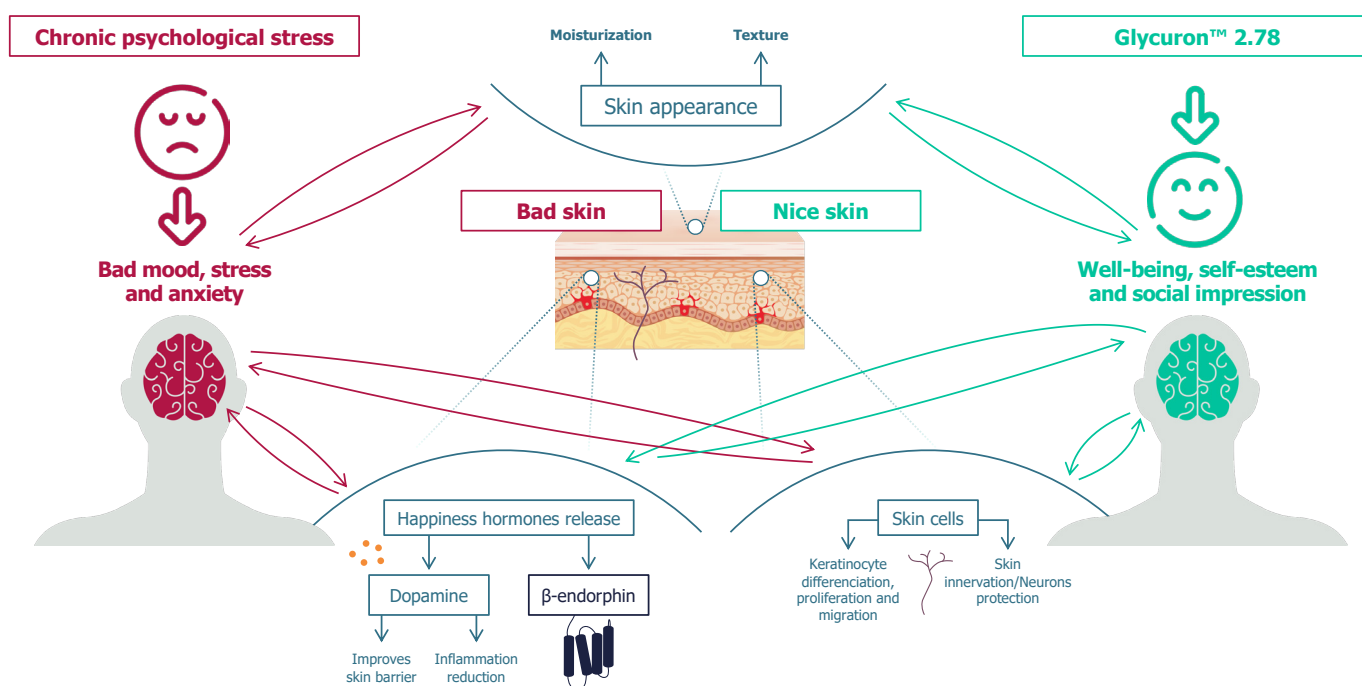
Chronic psychological stress

Moisturization

Texture

Skin appearance

Glycuron™ 2.78

Bad mood, stress and anxiety

Bad skin

Nice skin

Well-being, self-esteem and social impression

Happiness hormones release

Dopamine

β-endorphin

Improves skin barrier

Inflammation reduction

Skin cells

Keratinocyte differenciation, proliferation and migration

Skin innervation/Neurons protection